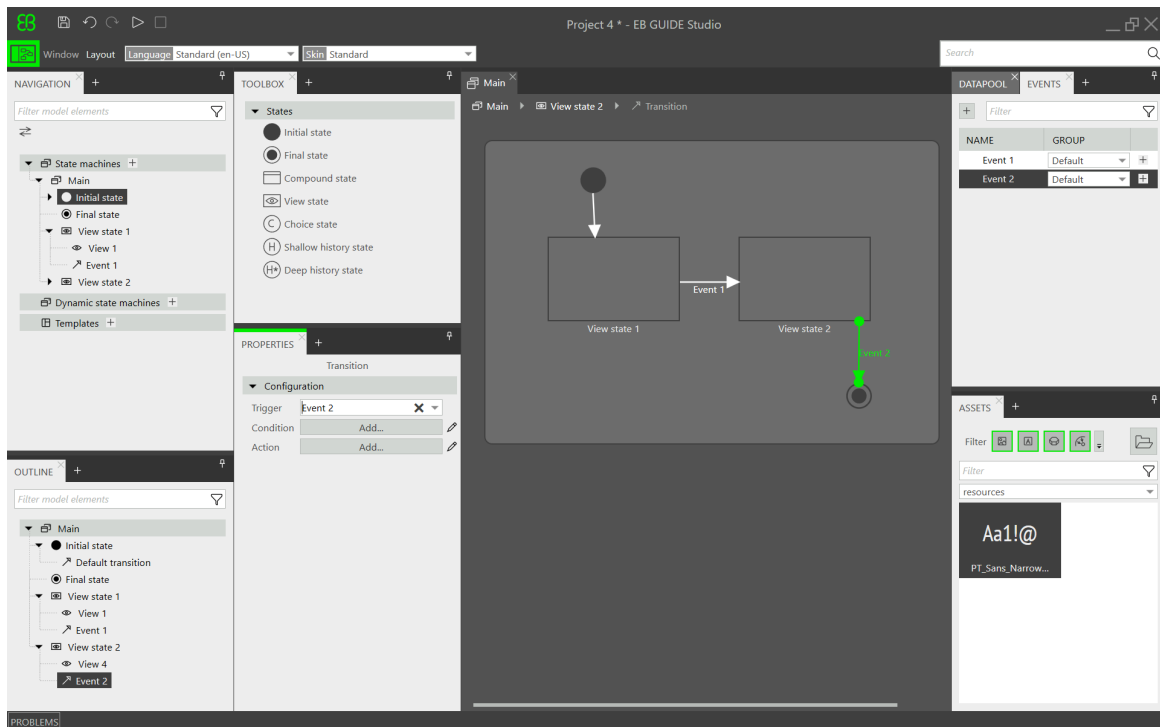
Project 4 * - EB GUIDE Studio

Window Layout Language Standard (en-US) Skin Standard

Search

NAVIGATION +

Filter model elements

State machines +
Main
Initial state
Final state
View state 1
View 1
Event 1
View state 2
Dynamic state machines +
Templates +

TOOLBOX +

States
Initial state
Final state
Compound state
View state
Choice state
Shallow history state
Deep history state

PROPERTIES +

Transition

Configuration
Trigger Event 2
Condition Add...
Action Add...

Main

Main > View state 2 > Transition

Event 1
View state 1
View state 2
Event 2

DATAPOOL EVENTS +

Filter

| NAME | GROUP |
|---|---|
| Event 1 | Default |
| Event 2 | Default |

ASSETS +

Filter

Filter

resources

Aa1!@
PT_Sans_Narrow...

OUTLINE +

Filter model elements

Main
Initial state
Default transition
Final state
View state 1
View 1
Event 1
View state 2
View 4
Event 2

PROBLEMS